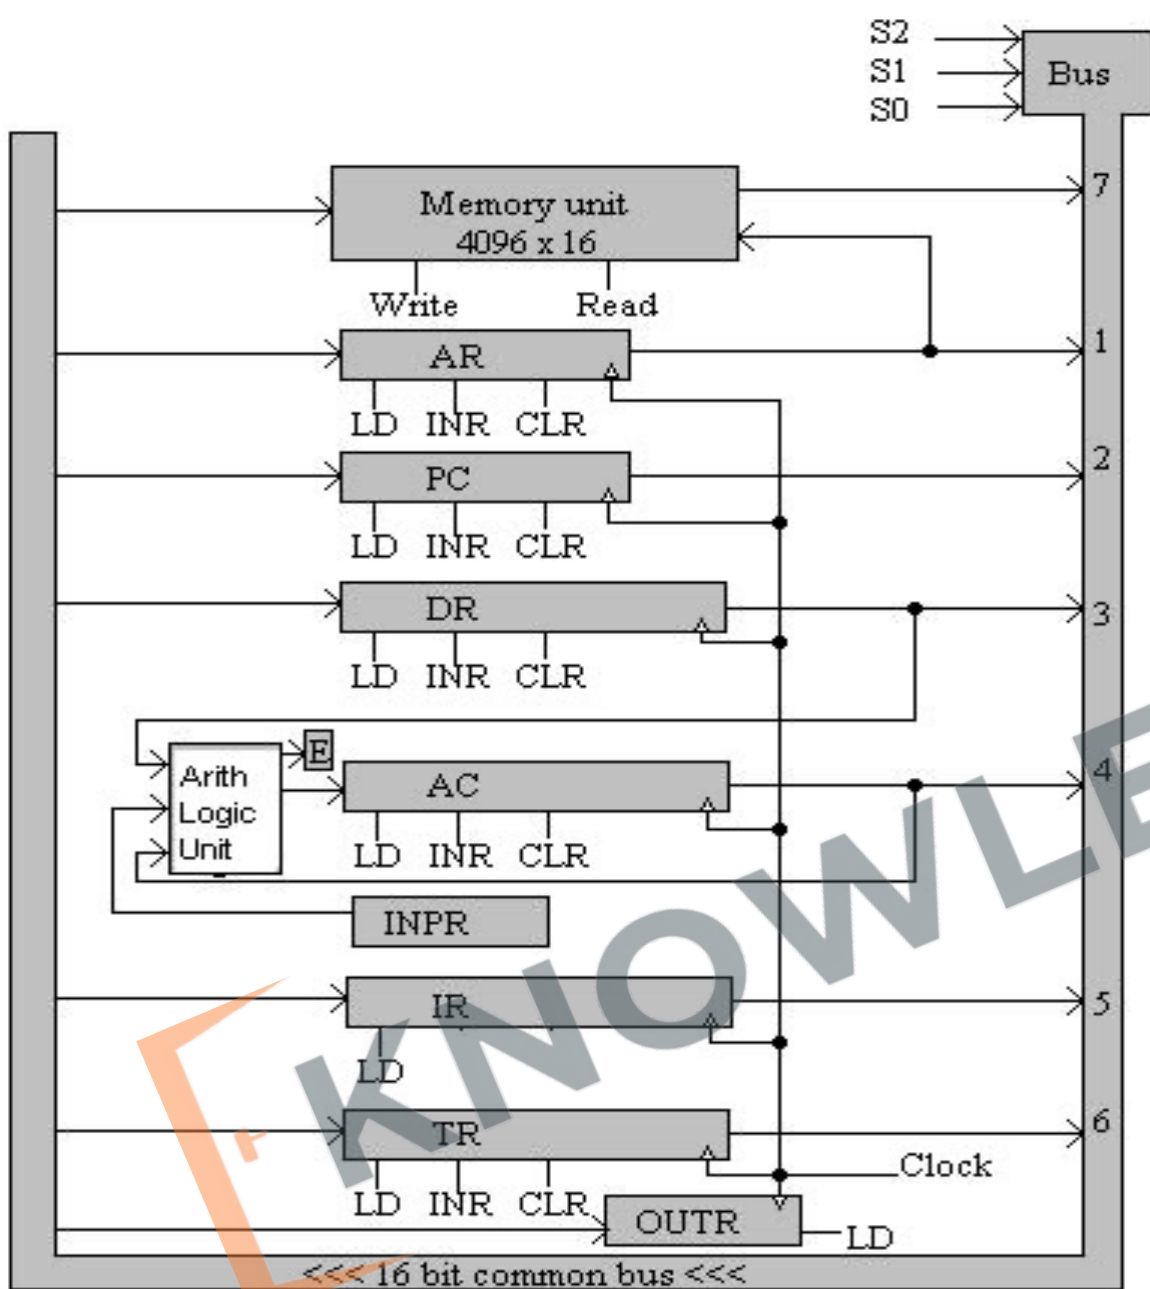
S2
S1
S0
Bus

Memory unit
4096 x 16
Write
Read
7

AR
LD INR CLR
1

PC
LD INR CLR
2

DR
LD INR CLR
3

E
Arith
Logic
Unit
AC
LD INR CLR
4

INPR

IR
LD
5

TR
LD INR CLR
6
Clock

OUTR
LD

<<< 16 bit common bus <<<

KNOWLE